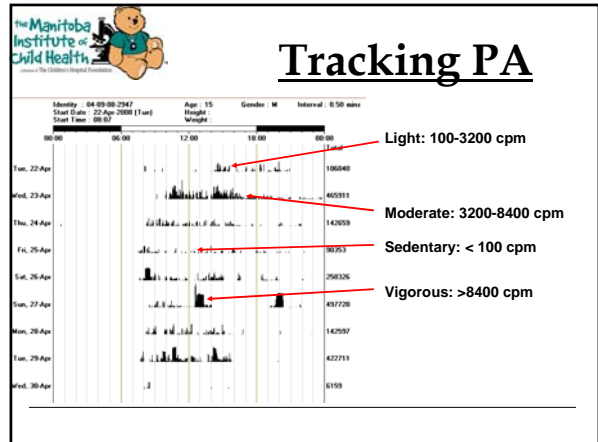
the Manitoba Institute of Child Health

a division of The Children's Hospital Foundation

Tracking PA

Identity : 04-09-08-2947
Start Date : 22-Apr-2008 (Tue)
Start Time : 08:07

Age : 15
Height :
Weight :

Gender : M

Interval : 0.50 mins

00:00 06:00 12:00 18:00 00:00

Total

Tue, 22-Apr 106840
Wed, 23-Apr 465911
Thu, 24-Apr 142659
Fri, 25-Apr 90353
Sat, 26-Apr 258326
Sun, 27-Apr 497720
Mon, 28-Apr 142597
Tue, 29-Apr 422711
Wed, 30-Apr 6159

Light: 100-3200 cpm

Moderate: 3200-8400 cpm

Sedentary: < 100 cpm

Vigorous: >8400 cpm